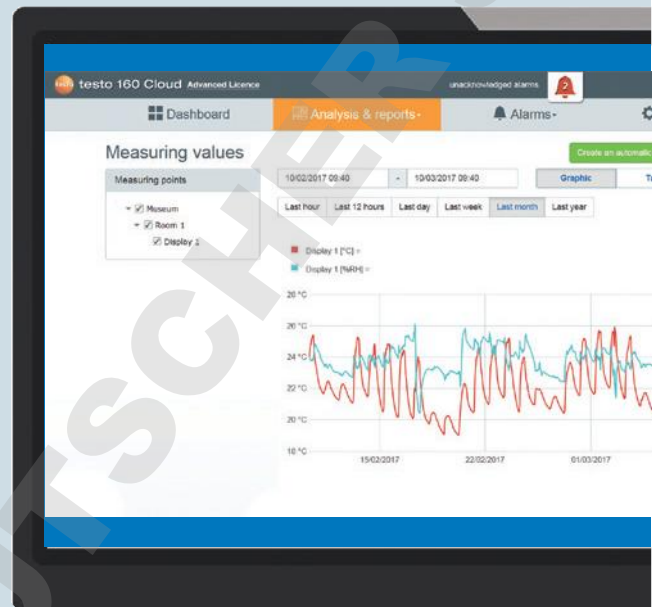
testo 160 Cloud Advanced Licence

unacknowledged alarms 2

Dashboard

Analysis & reports

Alarms

Measuring values

Create an automatic

Measuring points

Museum

Room 1

Display 1

10/02/2017 09:40

-

10/03/2017 09:40

Graphic

T

Last hour

Last 12 hours

Last day

Last week

Last month

Last year

Display 1 [°C]

Display 1 [%RH]

28 °C

26 °C

24 °C

22 °C

20 °C

18 °C

15/02/2017

22/02/2017

01/03/2017

TSCHER